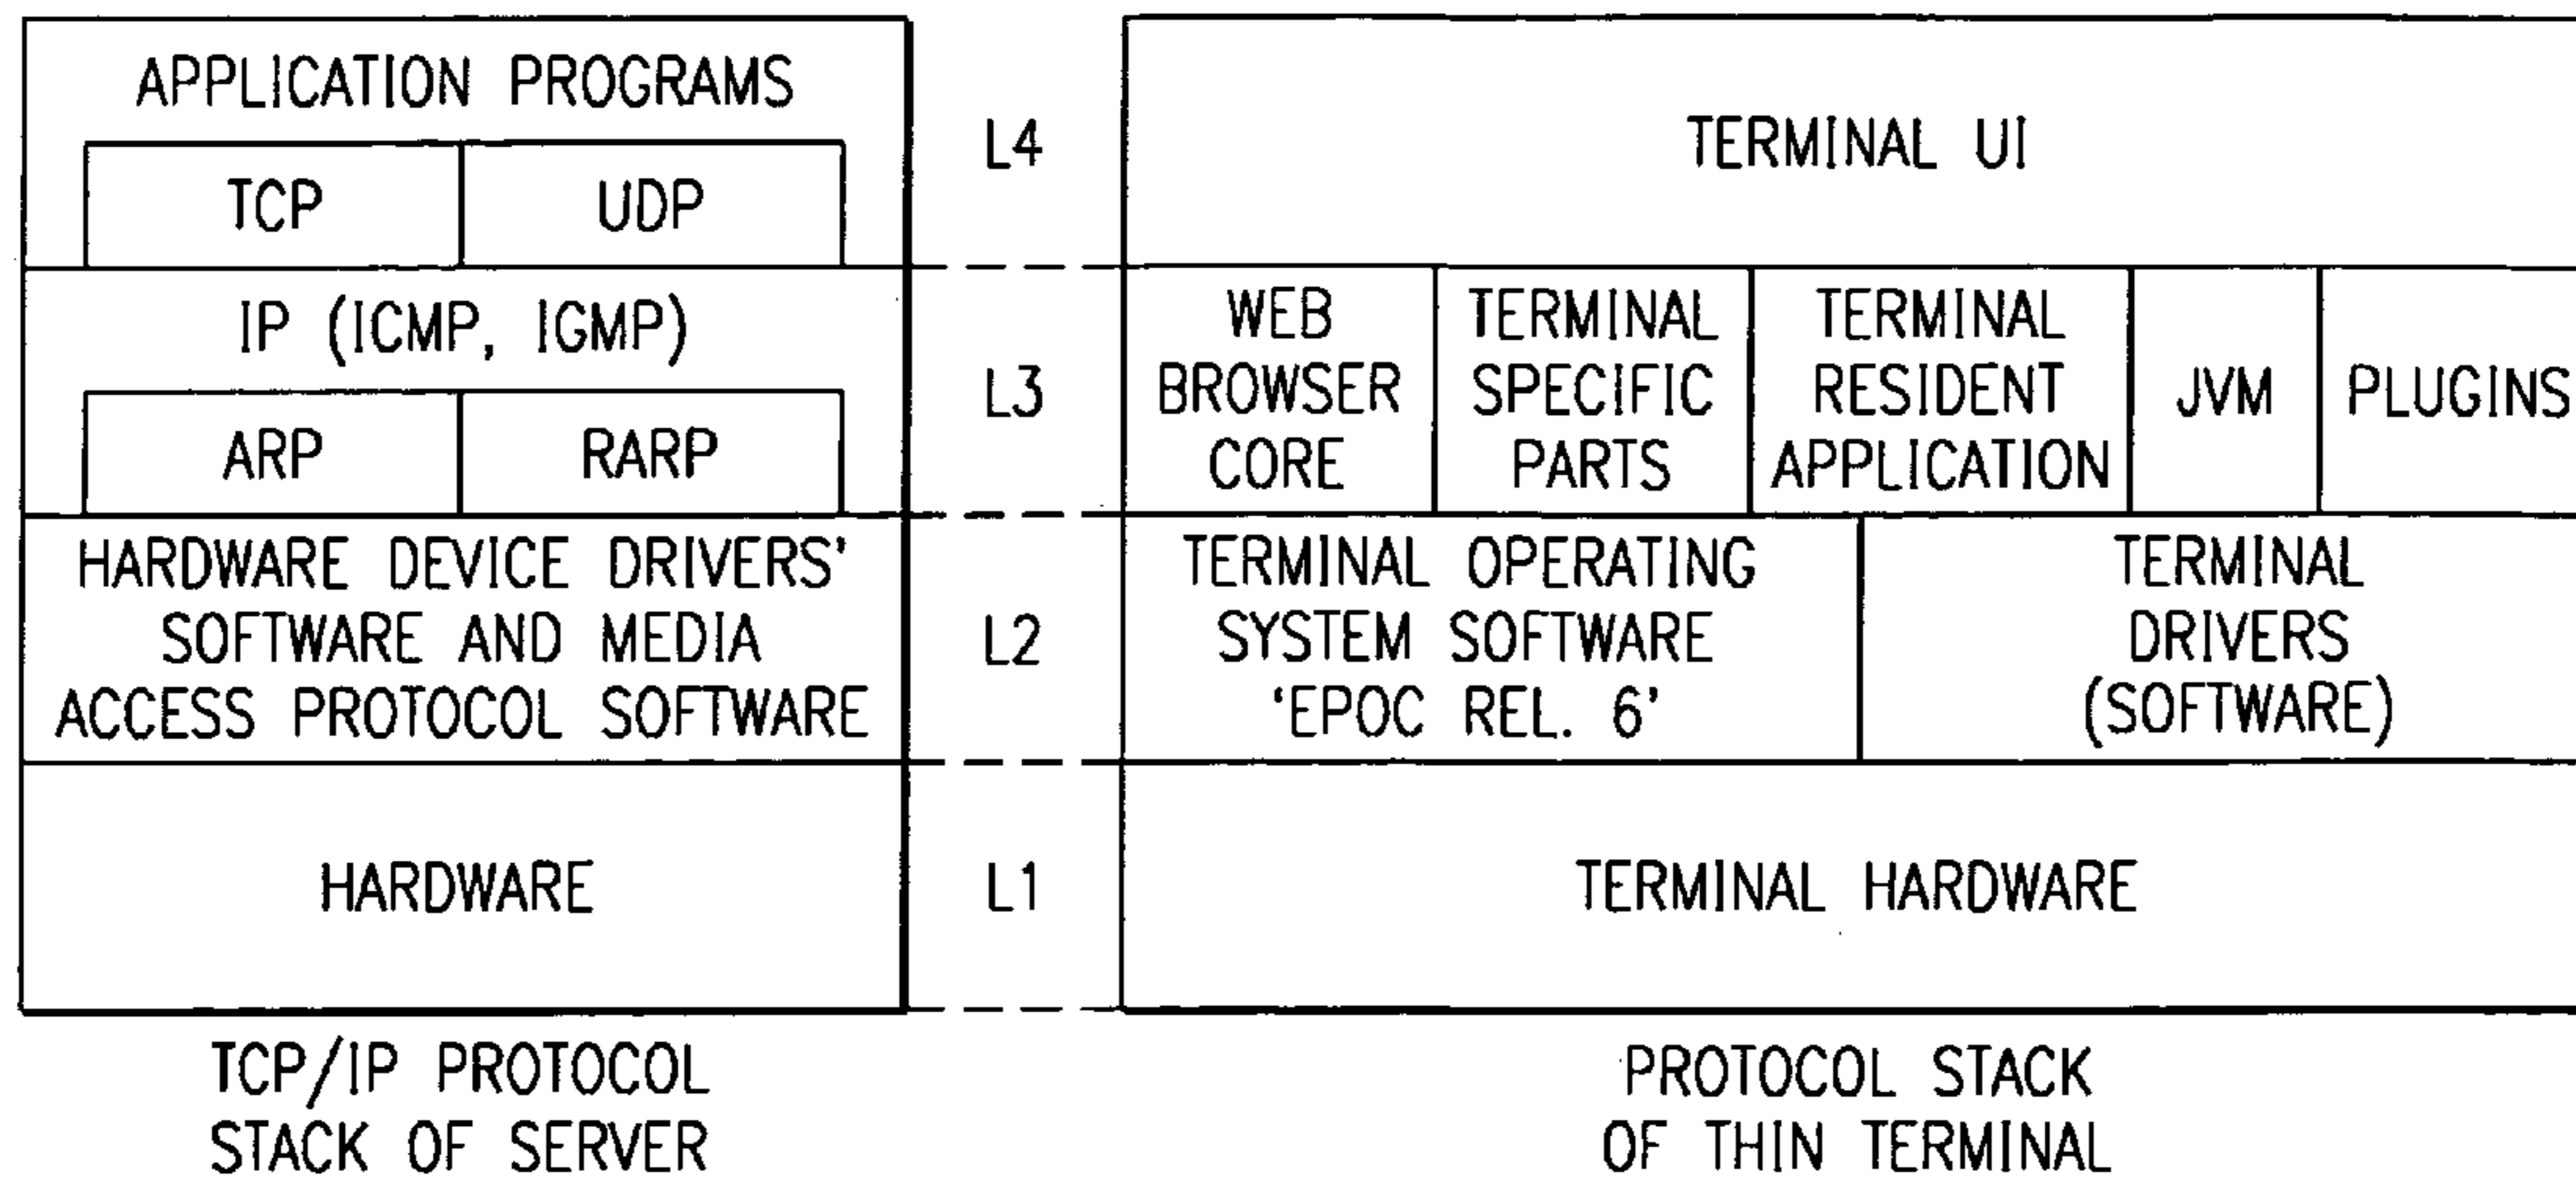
APPLICATION PROGRAMS

| TCP | UDP |
|---|---|

IP (ICMP, IGMP)

| ARP | RARP |
|---|---|

HARDWARE DEVICE DRIVERS' SOFTWARE AND MEDIA ACCESS PROTOCOL SOFTWARE

HARDWARE

TCP/IP PROTOCOL STACK OF SERVER

L4

L3

L2

L1

TERMINAL UI

| WEB BROWSER CORE | TERMINAL SPECIFIC PARTS | TERMINAL RESIDENT APPLICATION | JVM | PLUGINS |
|---|---|---|---|---|

| TERMINAL OPERATING SYSTEM SOFTWARE 'EPOC REL. 6' | TERMINAL DRIVERS (SOFTWARE) |
|---|---|

TERMINAL HARDWARE

PROTOCOL STACK OF THIN TERMINAL